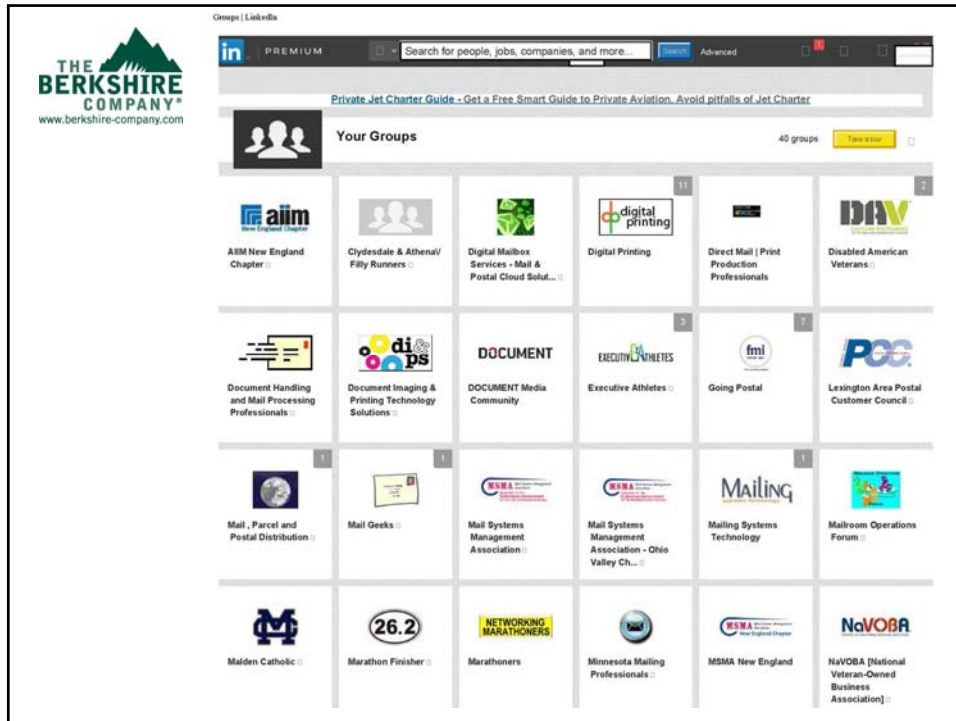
Groups | LinkedIn

THE BERKSHIRE COMPANY®
www.berkshire-company.com

in PREMIUM

Search for people, jobs, companies, and more...

Search Advanced

Private Jet Charter Guide - Get a Free Smart Guide to Private Aviation. Avoid pitfalls of Jet Charter

Your Groups

40 groups

Take a tour

aiim New England Chapter

AIIM New England Chapter

Clydesdale & AthenaV Filly Runners

Digital Mailbox Services - Mail & Postal Cloud Solut...

11

digital printing

Digital Printing

Direct Mail | Print Production Professionals

2

DAV

Disabled American Veterans

Document Handling and Mail Processing Professionals

di ps

Document Imaging & Printing Technology Solutions

DOCUMENT

DOCUMENT Media Community

3

EXECUTIVE ATHLETES

Executive Athletes

7

fmi

Going Postal

PCC

Lexington Area Postal Customer Council

1

Mail , Parcel and Postal Distribution

1

Mail Geeks

MSMA

Mail Systems Management Association

MSMA

Mail Systems Management Association - Ohio Valley Ch...

1

MAILING

Mailing Systems Technology

Mailroom Operations Forum

Malden Catholic

26.2

Marathon Finisher

NETWORKING MARATHONERS

Marathoners

Minnesota Mailing Professionals

MSMA New England Chapter

MSMA New England

NaVOBA

NaVOBA [National Veteran-Owned Business Association]